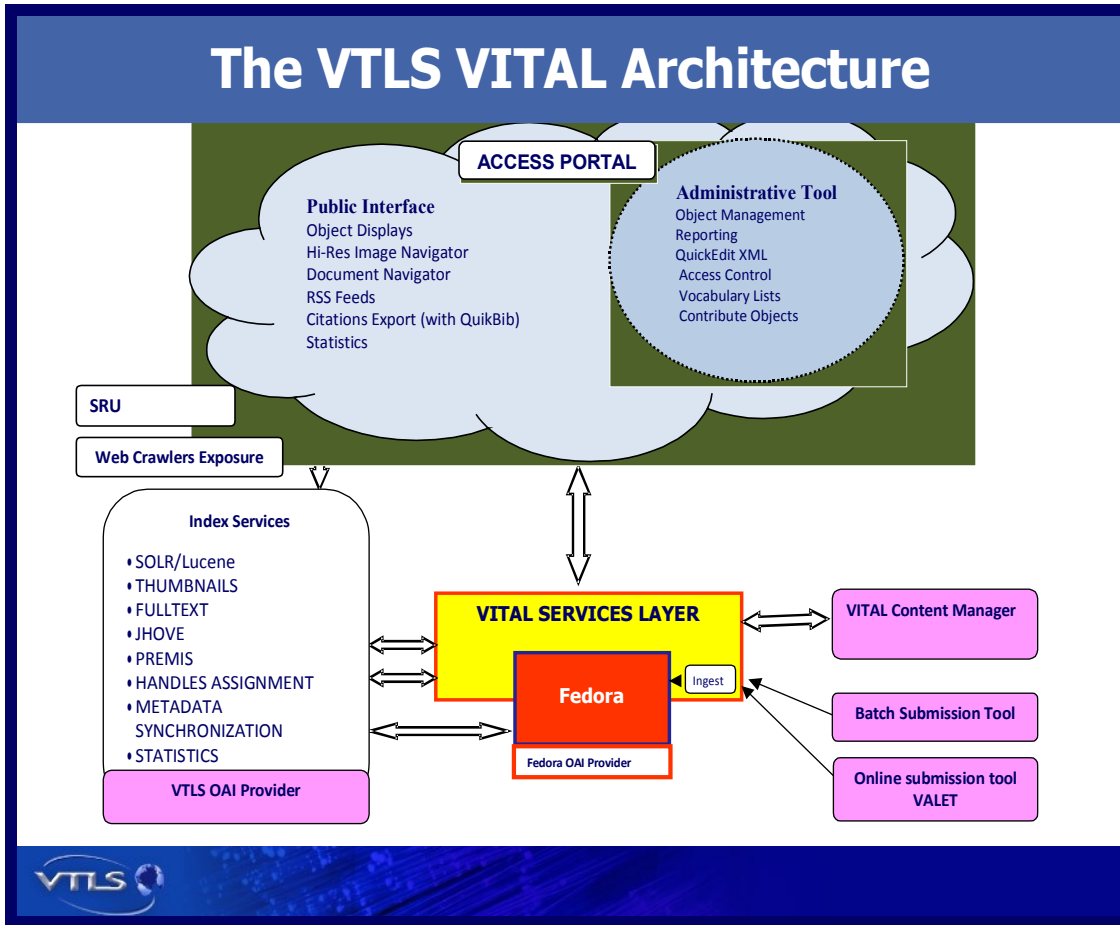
The VTLS VITAL Architecture

ACCESS PORTAL

Public Interface
Object Displays
Hi-Res Image Navigator
Document Navigator
RSS Feeds
Citations Export (with QuikBib)
Statistics

Administrative Tool
Object Management
Reporting
QuickEdit XML
Access Control
Vocabulary Lists
Contribute Objects

SRU

Web Crawlers Exposure

Index Services
• SOLR/Lucene
• THUMBNAILS
• FULLTEXT
• JHOVE
• PREMIS
• HANDLES ASSIGNMENT
• METADATA SYNCHRONIZATION
• STATISTICS

VTLS OAI Provider

VITAL SERVICES LAYER

Fedora

Ingest

Fedora OAI Provider

VITAL Content Manager

Batch Submission Tool

Online submission tool VALET

VTLS